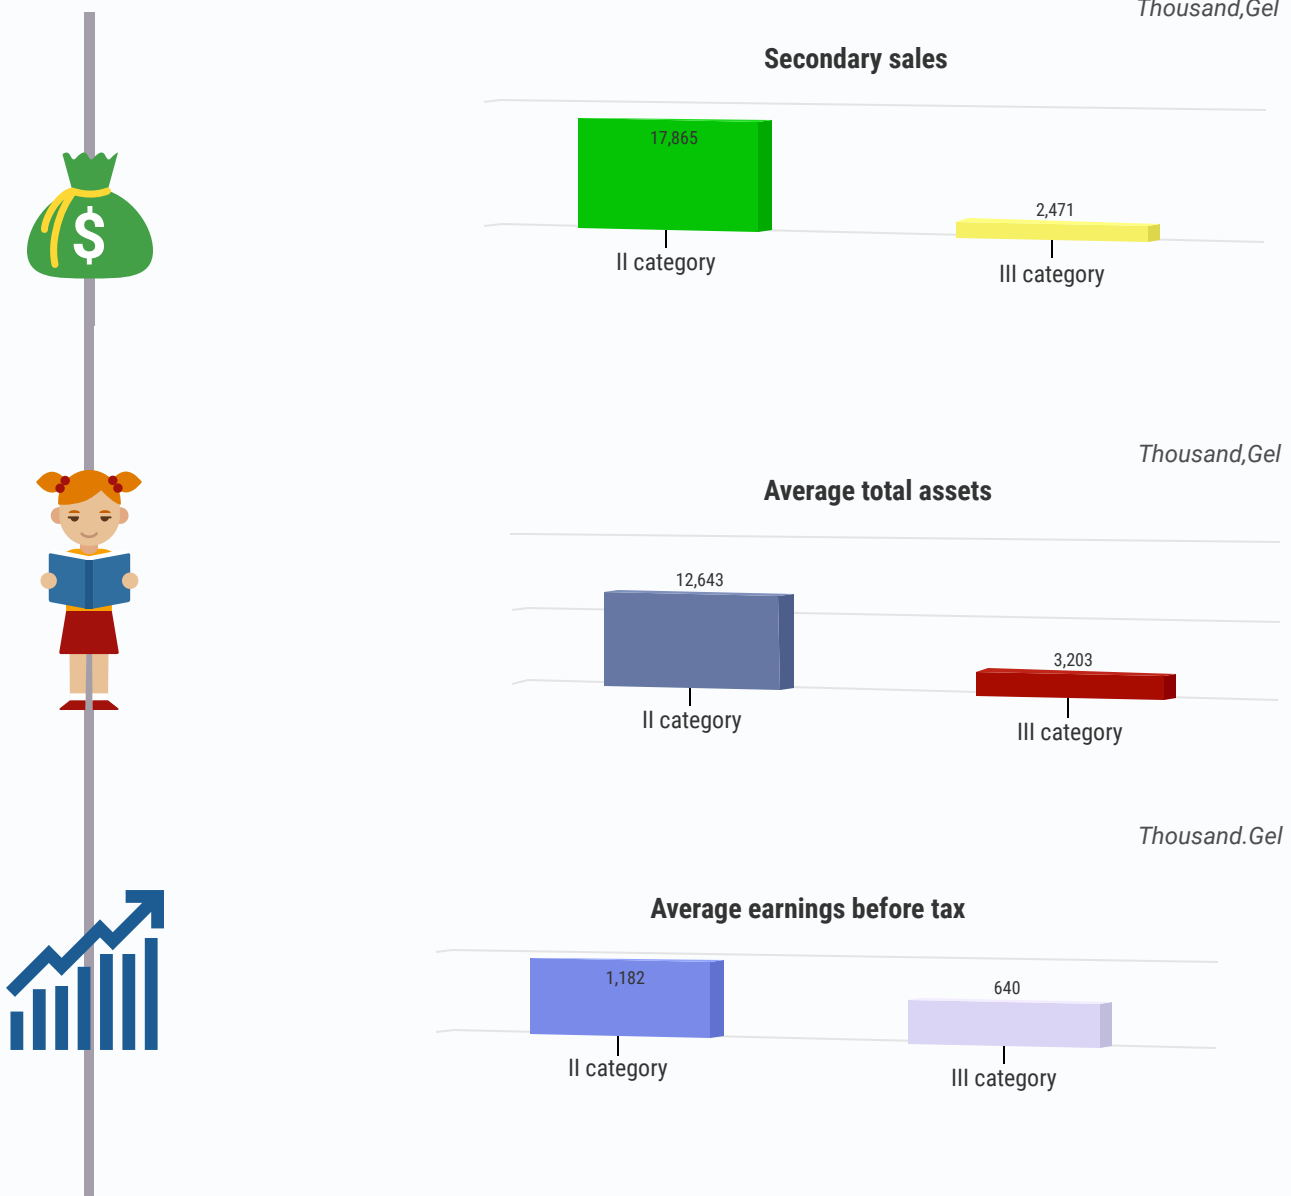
Thousand,Gel

Secondary sales

17,865

II category

2,471

III category

Thousand,Gel

Average total assets

12,643

II category

3,203

III category

Thousand.Gel

Average earnings before tax

1,182

II category

640

III category